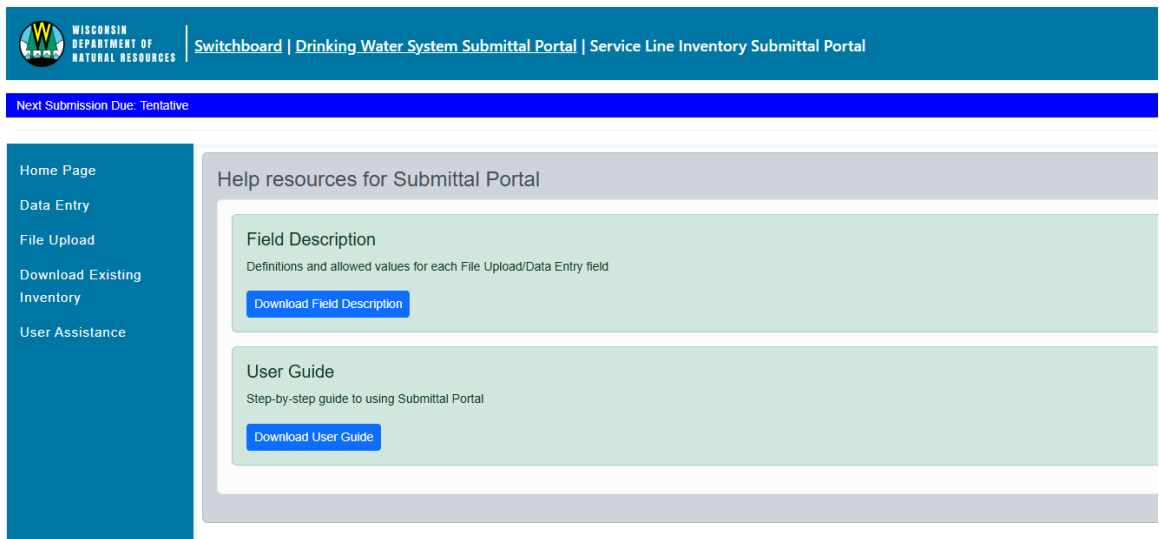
WISCONSIN DEPARTMENT OF NATURAL RESOURCES

Switchboard | Drinking Water System Submittal Portal | Service Line Inventory Submittal Portal

Next Submission Due: Tentative

Home Page
Data Entry
File Upload
Download Existing Inventory
User Assistance

Help resources for Submittal Portal

Field Description
Definitions and allowed values for each File Upload/Data Entry field
Download Field Description

User Guide
Step-by-step guide to using Submittal Portal
Download User Guide